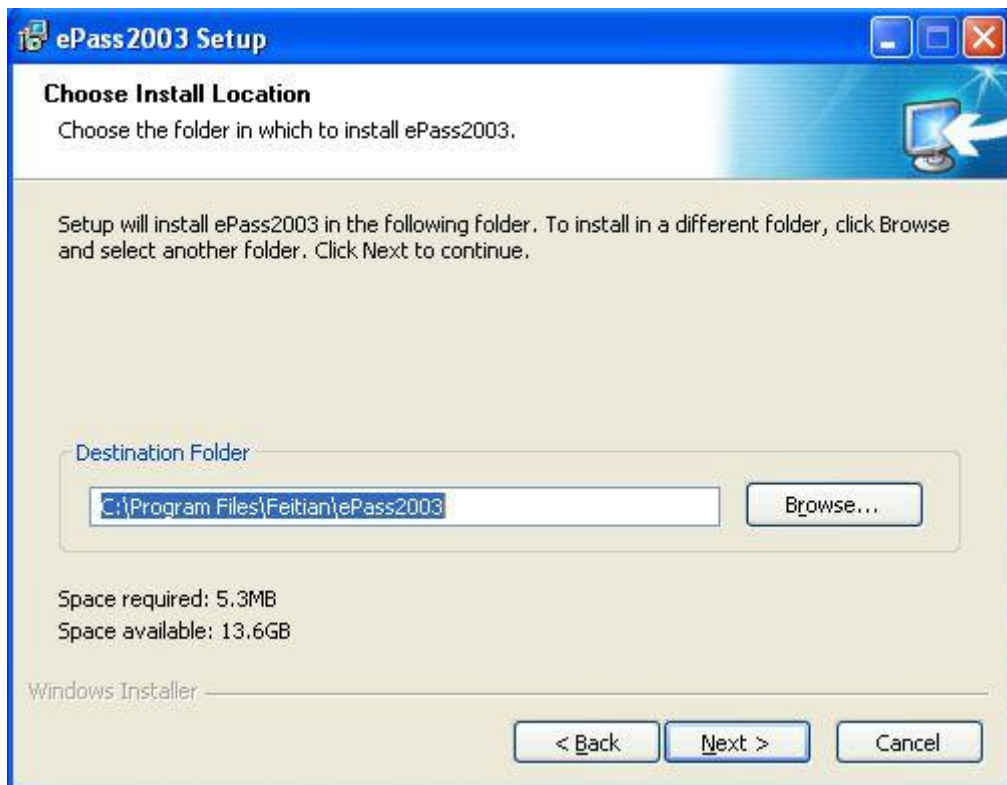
ePass2003 Setup

Choose Install Location

Choose the folder in which to install ePass2003.

Setup will install ePass2003 in the following folder. To install in a different folder, click Browse and select another folder. Click Next to continue.

Destination Folder

C:\Program Files\Feitian\ePass2003

Browse...

Space required: 5.3MB

Space available: 13.6GB

Windows Installer

< Back

Next >

Cancel